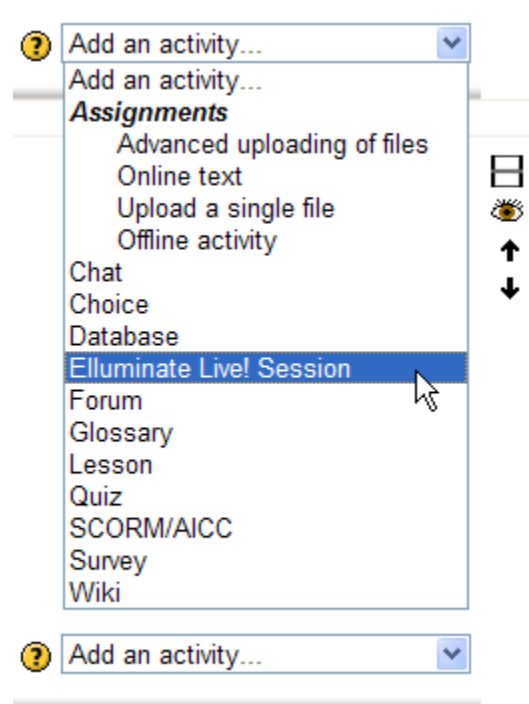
Add an activity...

Add an activity...
**Assignments**
Advanced uploading of files
Online text
Upload a single file
Offline activity
Chat
Choice
Database
Elluminate Live! Session
Forum
Glossary
Lesson
Quiz
SCORM/AICC
Survey
Wiki

Add an activity...